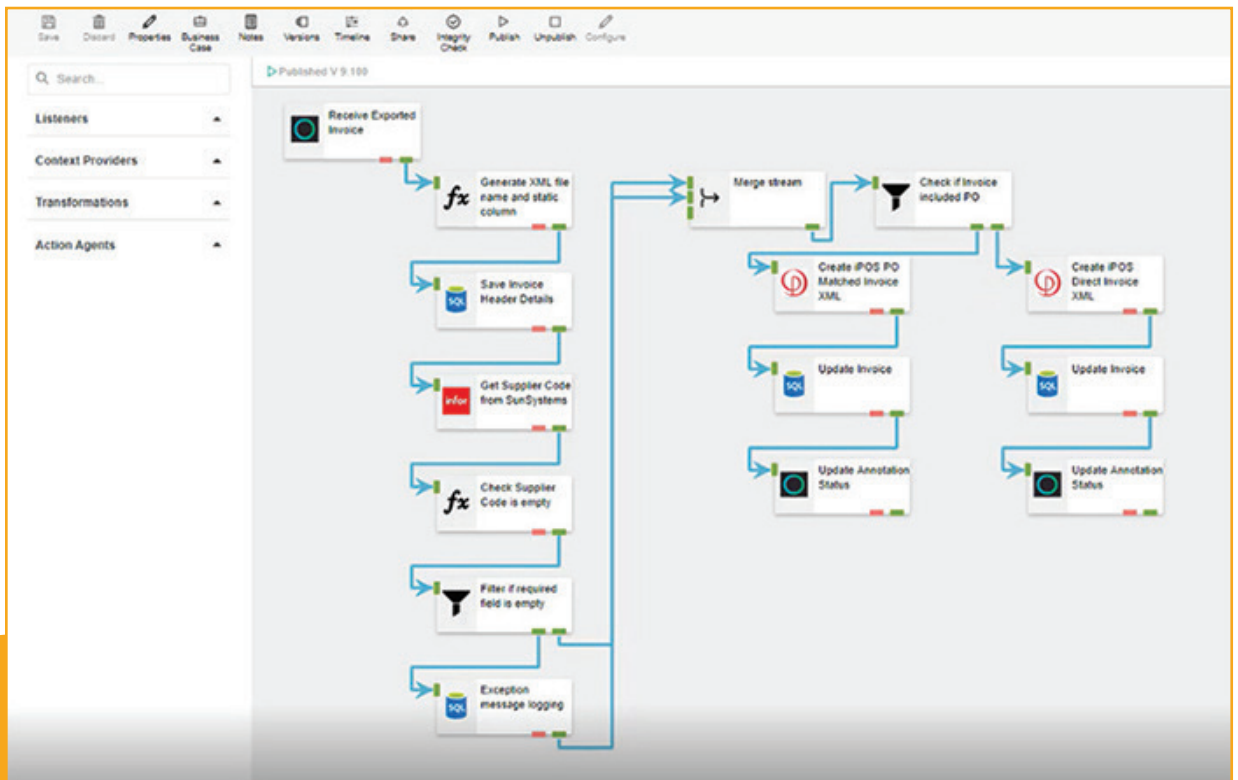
Save Discard Properties Business Case Notes Versions Timeline Share Integrity Check Publish Unpublish Configure

Search...

Listeners

Context Providers

Transformations

Action Agents

Published V 9.100

Receive Exported Invoice

$fx$ Generate XML file name and static column

SQL Save Invoice Header Details

infor Get Supplier Code from SunSystems

$fx$ Check Supplier Code is empty

Filter if required field is empty

SQL Exception message logging

Merge stream

Check if Invoice included PO

Create iPOS PO Matched Invoice XML

SQL Update Invoice

Update Annotation Status

Create iPOS Direct Invoice XML

SQL Update Invoice

Update Annotation Status